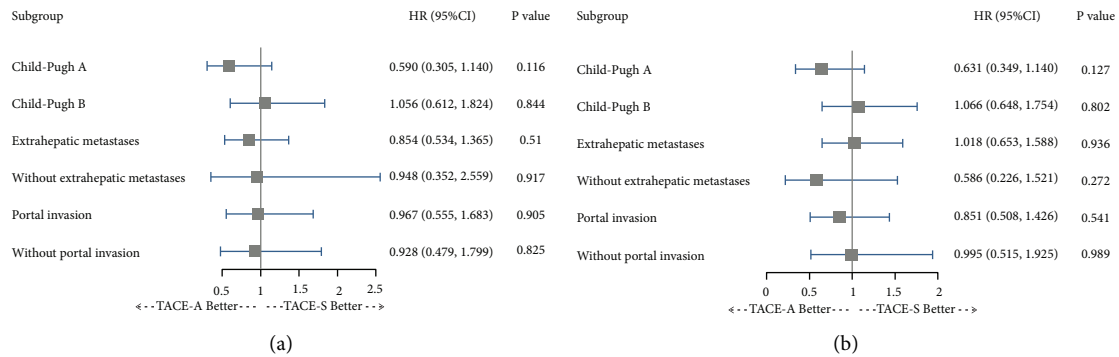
Subgroup HR (95%CI) P value

| Subgroup | HR (95%CI) | P value |
|---|---|---|
| Child-Pugh A | 0.590 (0.305, 1.140) | 0.116 |
| Child-Pugh B | 1.056 (0.612, 1.824) | 0.844 |
| Extrahepatic metastases | 0.854 (0.534, 1.365) | 0.51 |
| Without extrahepatic metastases | 0.948 (0.352, 2.559) | 0.917 |
| Portal invasion | 0.967 (0.555, 1.683) | 0.905 |
| Without portal invasion | 0.928 (0.479, 1.799) | 0.825 |

0.5 1 1.5 2 2.5
←- - TACE-A Better - - - - - -TACE-S Better - - →

(a)

| Subgroup | HR (95%CI) | P value |
|---|---|---|
| Child-Pugh A | 0.631 (0.349, 1.140) | 0.127 |
| Child-Pugh B | 1.066 (0.648, 1.754) | 0.802 |
| Extrahepatic metastases | 1.018 (0.653, 1.588) | 0.936 |
| Without extrahepatic metastases | 0.586 (0.226, 1.521) | 0.272 |
| Portal invasion | 0.851 (0.508, 1.426) | 0.541 |
| Without portal invasion | 0.995 (0.515, 1.925) | 0.989 |

0 0.5 1 1.5 2
←- - TACE-A Better - - - - - -TACE-S Better - - →

(b)